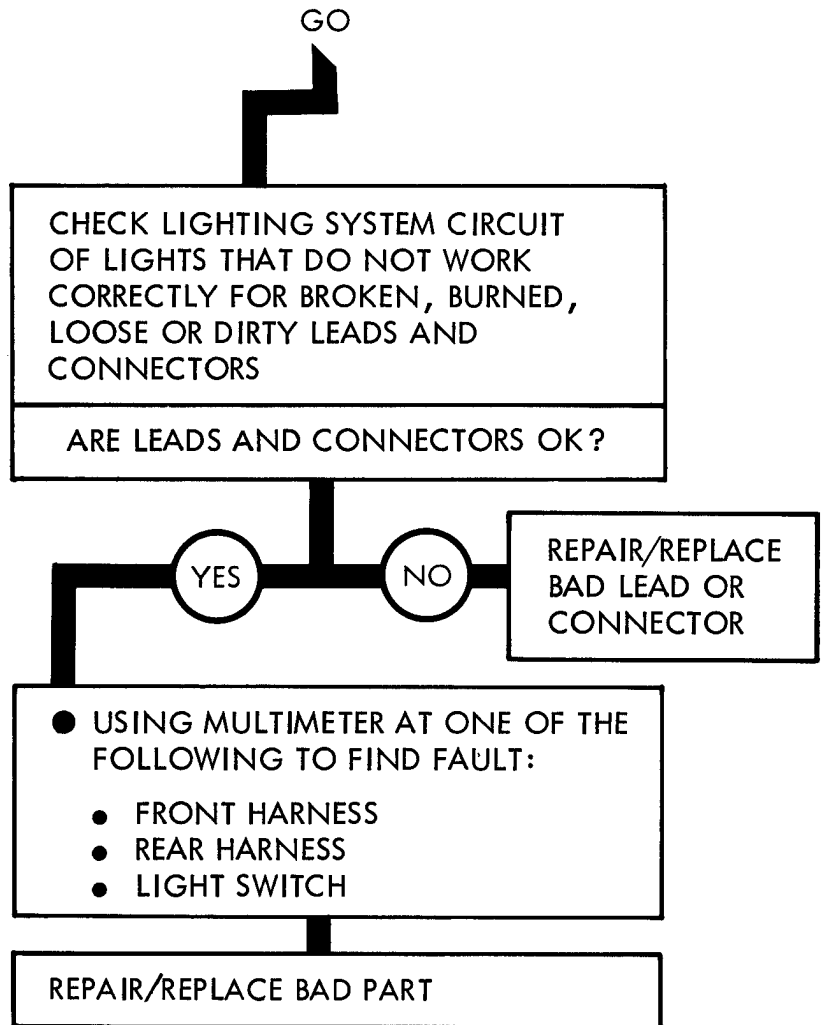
GO

CHECK LIGHTING SYSTEM CIRCUIT OF LIGHTS THAT DO NOT WORK CORRECTLY FOR BROKEN, BURNED, LOOSE OR DIRTY LEADS AND CONNECTORS

ARE LEADS AND CONNECTORS OK?

YES

NO

REPAIR/REPLACE BAD LEAD OR CONNECTOR

● USING MULTIMETER AT ONE OF THE FOLLOWING TO FIND FAULT:

● FRONT HARNESS
● REAR HARNESS
● LIGHT SWITCH

REPAIR/REPLACE BAD PART